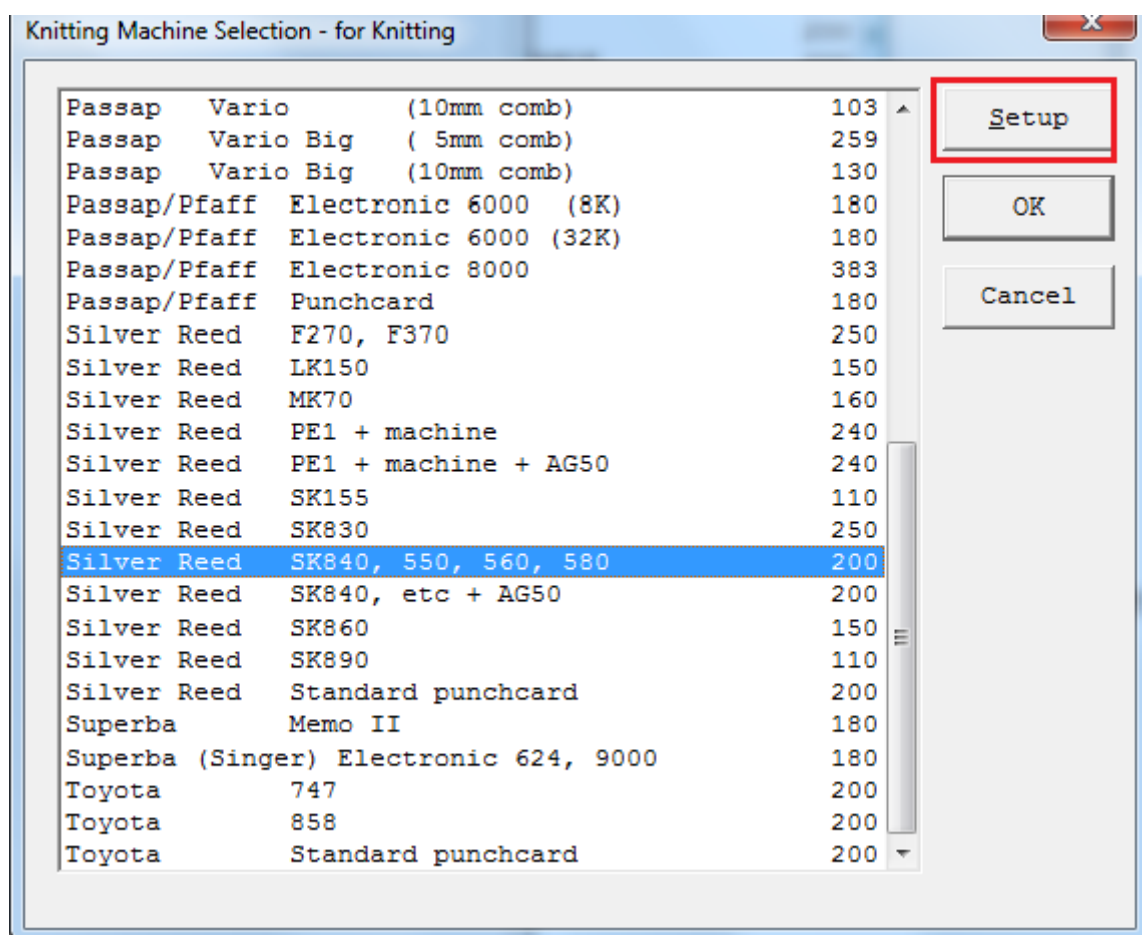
Knitting Machine Selection - for Knitting

| | | |
|---|---|---|
| Passap | Vario (10mm comb) | 103 |
| Passap | Vario Big ( 5mm comb) | 259 |
| Passap | Vario Big (10mm comb) | 130 |
| Passap/Pfaff | Electronic 6000 (8K) | 180 |
| Passap/Pfaff | Electronic 6000 (32K) | 180 |
| Passap/Pfaff | Electronic 8000 | 383 |
| Passap/Pfaff | Punchcard | 180 |
| Silver Reed | F270, F370 | 250 |
| Silver Reed | LK150 | 150 |
| Silver Reed | MK70 | 160 |
| Silver Reed | PE1 + machine | 240 |
| Silver Reed | PE1 + machine + AG50 | 240 |
| Silver Reed | SK155 | 110 |
| Silver Reed | SK830 | 250 |
| Silver Reed | SK840, 550, 560, 580 | 200 |
| Silver Reed | SK840, etc + AG50 | 200 |
| Silver Reed | SK860 | 150 |
| Silver Reed | SK890 | 110 |
| Silver Reed | Standard punchcard | 200 |
| Superba | Memo II | 180 |
| Superba (Singer) | Electronic 624, 9000 | 180 |
| Toyota | 747 | 200 |
| Toyota | 858 | 200 |
| Toyota | Standard punchcard | 200 |

Setup
OK
Cancel